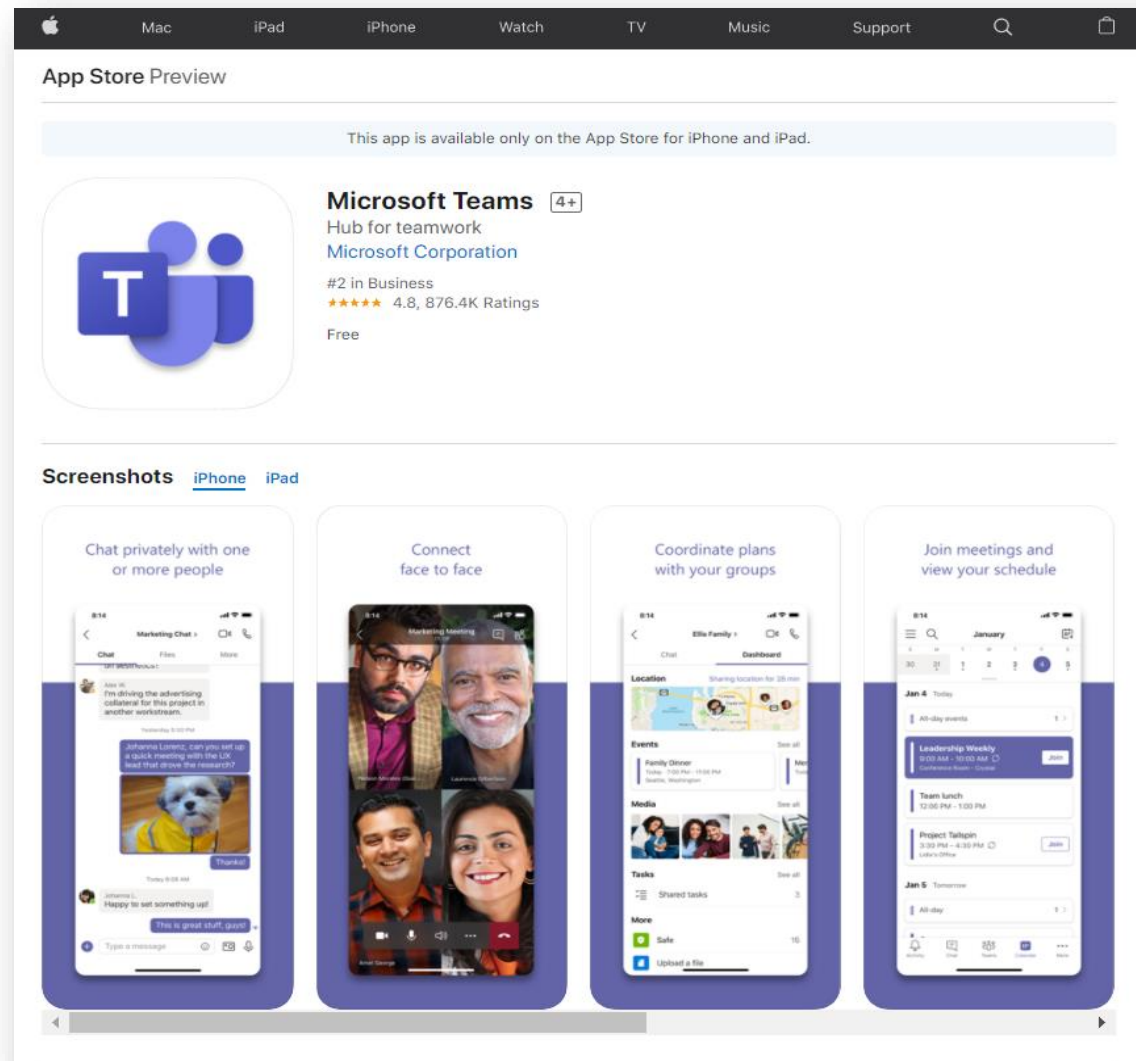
Mac iPad iPhone Watch TV Music Support

App Store Preview

This app is available only on the App Store for iPhone and iPad.

Microsoft Teams 4+
Hub for teamwork
Microsoft Corporation
#2 in Business
★★★★★ 4.8, 876.4K Ratings
Free

Screenshots iPhone iPad

Chat privately with one or more people

8:14
Marketing Chat
Chat Files More
Alex W.
I'm driving the advertising collateral for this project in another workstream.
Johanna Lorenz, can you set up a quick meeting with the UX lead that drove the research?
Thanks!
Today 9:08 AM
Johanna L.
Happy to set something up!
This is great stuff, guys!
Type a message

Connect face to face

8:14
Marketing Meeting

Coordinate plans with your groups

8:14
Ellie Family
Chat Dashboard
Location
Sharing location for 35 min
Events
See all
Family Dinner
Today · 7:00 PM - 11:00 PM
Seattle, Washington
Media
See all
Tasks
See all
Shared tasks
More
Safe
Upload a file

Join meetings and view your schedule

8:14
January
30 31 1 2 3 4 5
Jan 4 Today
All-day events
Leadership Weekly
9:00 AM - 10:00 AM
Conference Room - Crystal
Join
Team lunch
12:00 PM - 1:00 PM
Project Tailspin
3:30 PM - 4:30 PM
Join
Jan 5 Tomorrow
All-day
Activity Chat Teams Calendar More